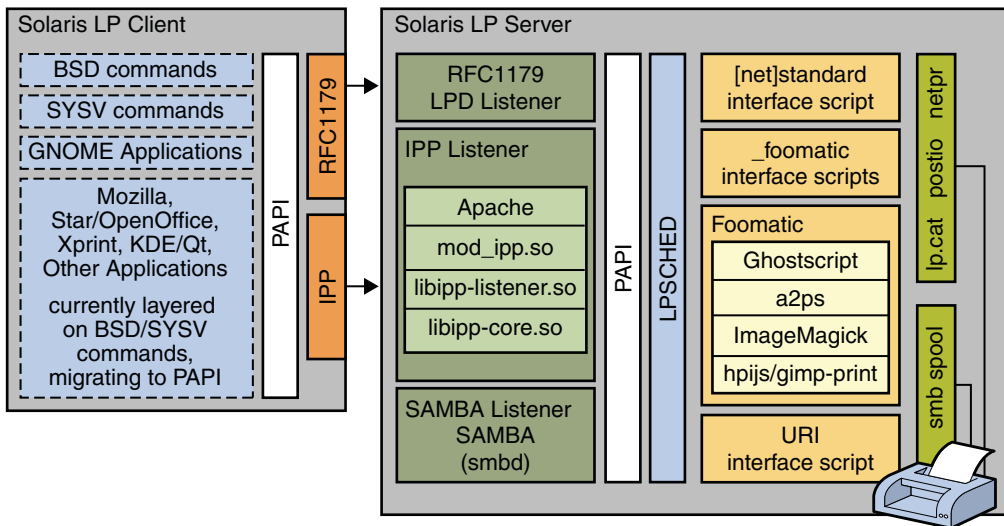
Solaris LP Client

BSD commands

SYSV commands

GNOME Applications

Mozilla, Star/OpenOffice, Xprint, KDE/Qt, Other Applications

currently layered on BSD/SYSV commands, migrating to PAPI

PAPI

RFC1179

IPP

Solaris LP Server

RFC1179 LPD Listener

IPP Listener

Apache

mod_ipp.so

libipp-listener.so

libipp-core.so

SAMBA Listener SAMBA (smbd)

PAPI

LPSCHED

[net]standard interface script

_foomatic interface scripts

Foomatic

Ghostscript

a2ps

ImageMagick

hpijs/gimp-print

URI interface script

netpr

postio

lp.cat

smb spool